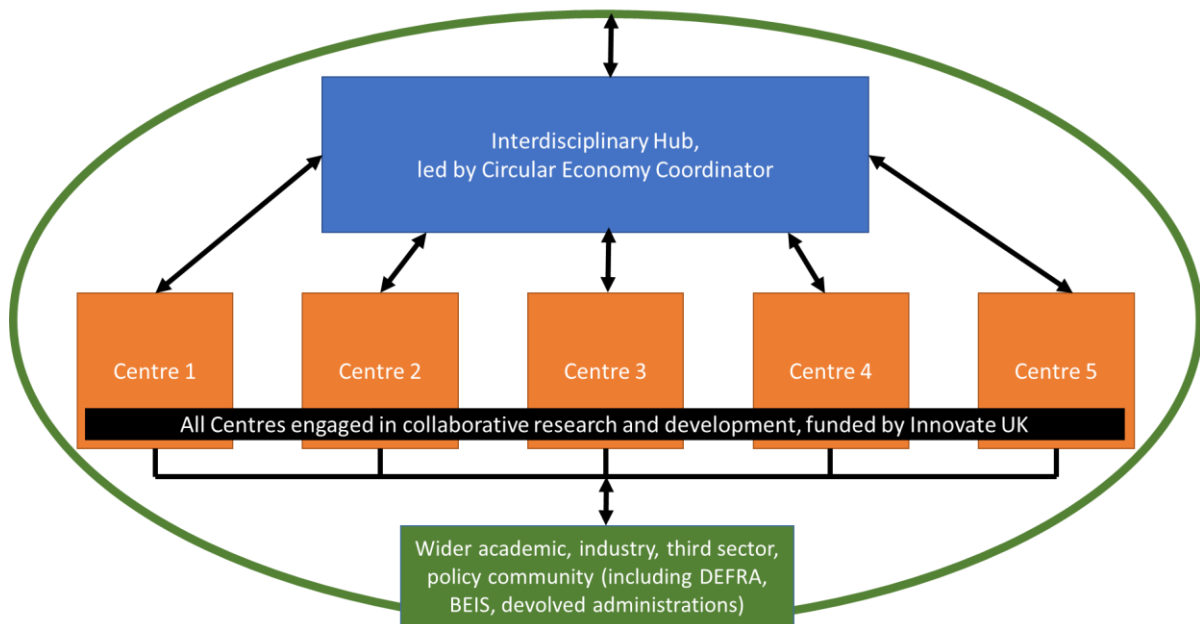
Interdisciplinary Hub,
led by Circular Economy Coordinator

Centre 1

Centre 2

Centre 3

Centre 4

Centre 5

All Centres engaged in collaborative research and development, funded by Innovate UK

Wider academic, industry, third sector, policy community (including DEFRA, BEIS, devolved administrations)